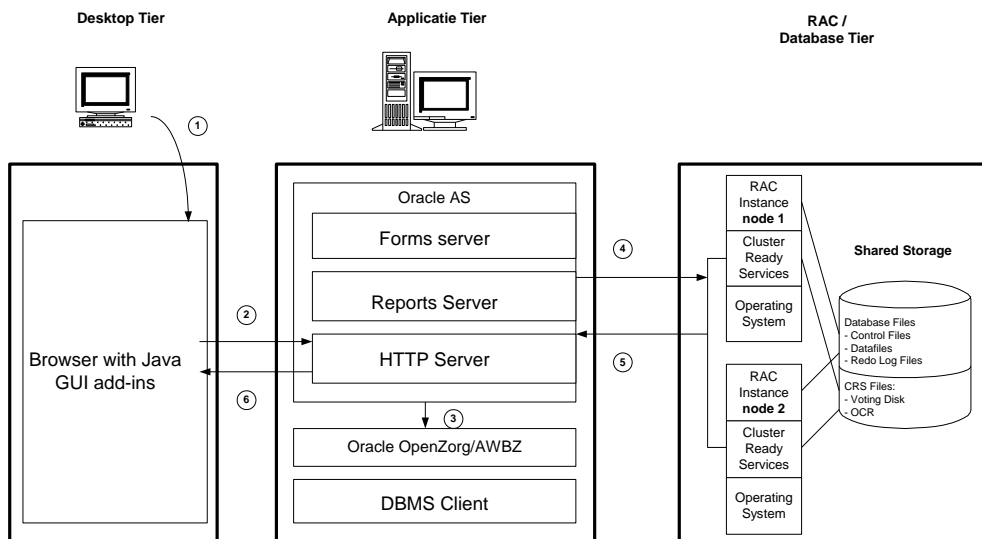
Desktop Tier

Applicatie Tier

RAC / Database Tier

1

Browser with Java GUI add-ins

2

6

Oracle AS

Forms server

Reports Server

HTTP Server

3

Oracle OpenZorg/AWBZ

DBMS Client

4

5

RAC Instance **node 1**

Cluster Ready Services

Operating System

RAC Instance **node 2**

Cluster Ready Services

Operating System

Shared Storage

Database Files
- Control Files
- Datafiles
- Redo Log Files

CRS Files:
- Voting Disk
- OCR